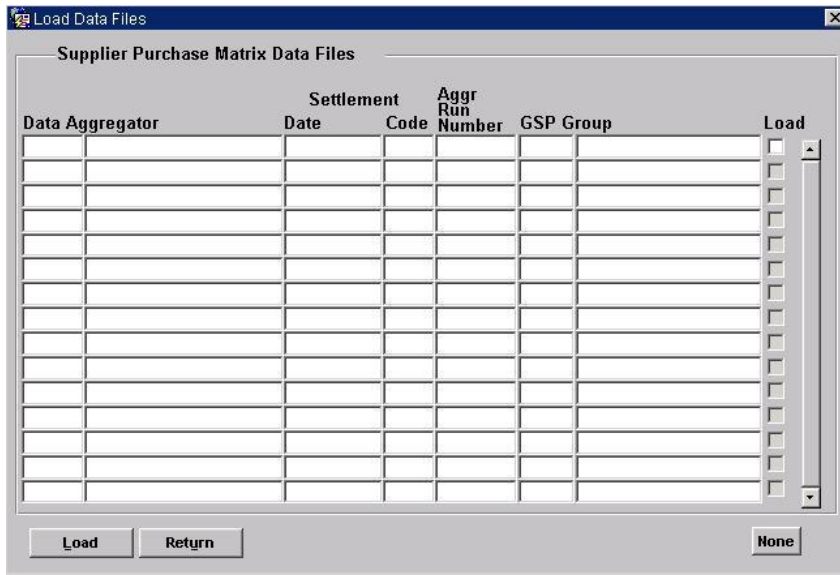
Load Data Files

Supplier Purchase Matrix Data Files

| Data Aggregator | | Settlement Date | Settlement Code | Aggr Run Number | GSP Group | | Load |
|---|---|---|---|---|---|---|---|

Load Return None